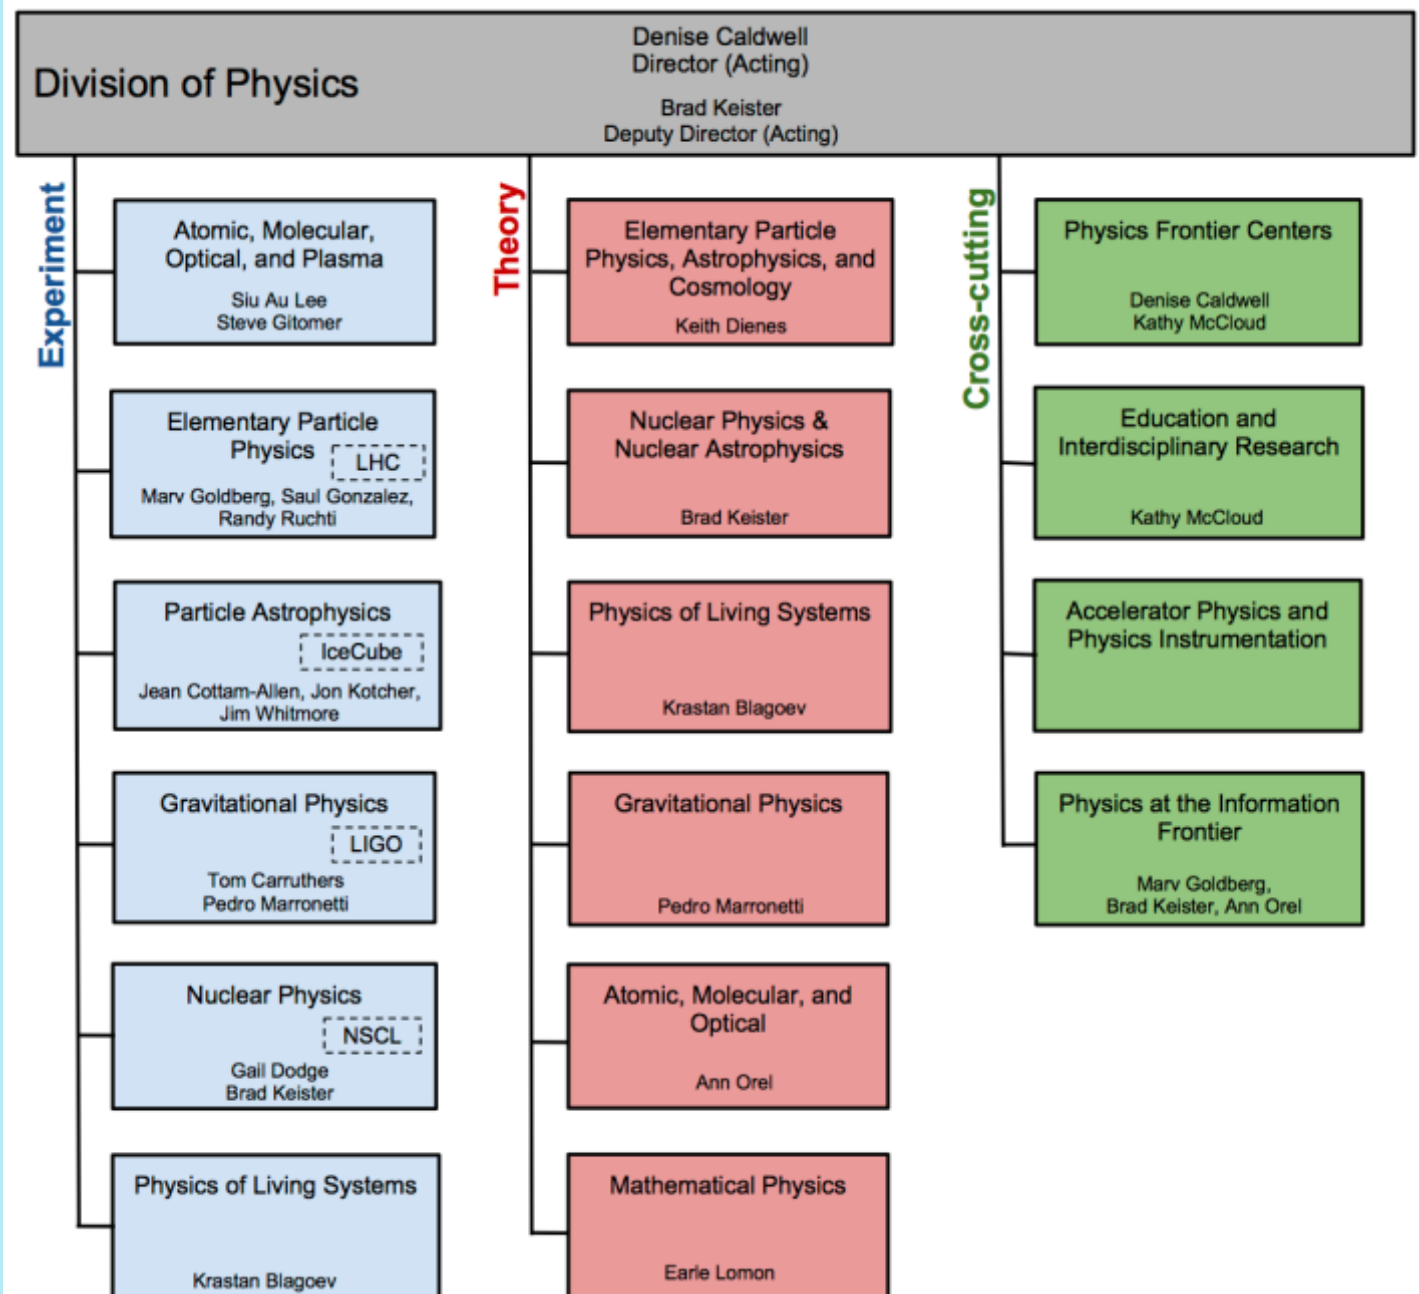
Division of Physics

Denise Caldwell
Director (Acting)

Brad Keister
Deputy Director (Acting)

Experiment

Atomic, Molecular, Optical, and Plasma
Siu Au Lee
Steve Gitomer

Elementary Particle Physics
LHC
Marv Goldberg, Saul Gonzalez, Randy Ruchti

Particle Astrophysics
IceCube
Jean Cottam-Allen, Jon Kotcher, Jim Whitmore

Gravitational Physics
LIGO
Tom Carruthers
Pedro Marronetti

Nuclear Physics
NSCL
Gail Dodge
Brad Keister

Physics of Living Systems
Krastan Blagoev

Theory

Elementary Particle Physics, Astrophysics, and Cosmology
Keith Dienes

Nuclear Physics & Nuclear Astrophysics
Brad Keister

Physics of Living Systems
Krastan Blagoev

Gravitational Physics
Pedro Marronetti

Atomic, Molecular, and Optical
Ann Orel

Mathematical Physics
Earle Lomon

Cross-cutting

Physics Frontier Centers
Denise Caldwell
Kathy McCloud

Education and Interdisciplinary Research
Kathy McCloud

Accelerator Physics and Physics Instrumentation

Physics at the Information Frontier
Marv Goldberg,
Brad Keister, Ann Orel